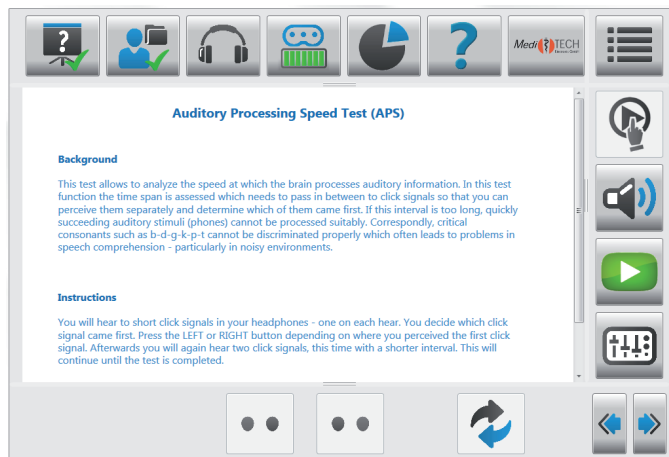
?

Medi TECH

Auditory Processing Speed Test (APS)

Background

This test allows to analyze the speed at which the brain processes auditory information. In this test function the time span is assessed which needs to pass in between to click signals so that you can perceive them separately and determine which of them came first. If this interval is too long, quickly succeeding auditory stimuli (phones) cannot be processed suitably. Correspondly, critical consonants such as b-d-g-k-p-t cannot be discriminated properly which often leads to problems in speech comprehension - particularly in noisy environments.

Instructions

You will hear to short click signals in your headphones - one on each hear. You decide which click signal came first. Press the LEFT or RIGHT button depending on where you perceived the first click signal. Afterwards you will again hear two click signals, this time with a shorter interval. This will continue until the test is completed.